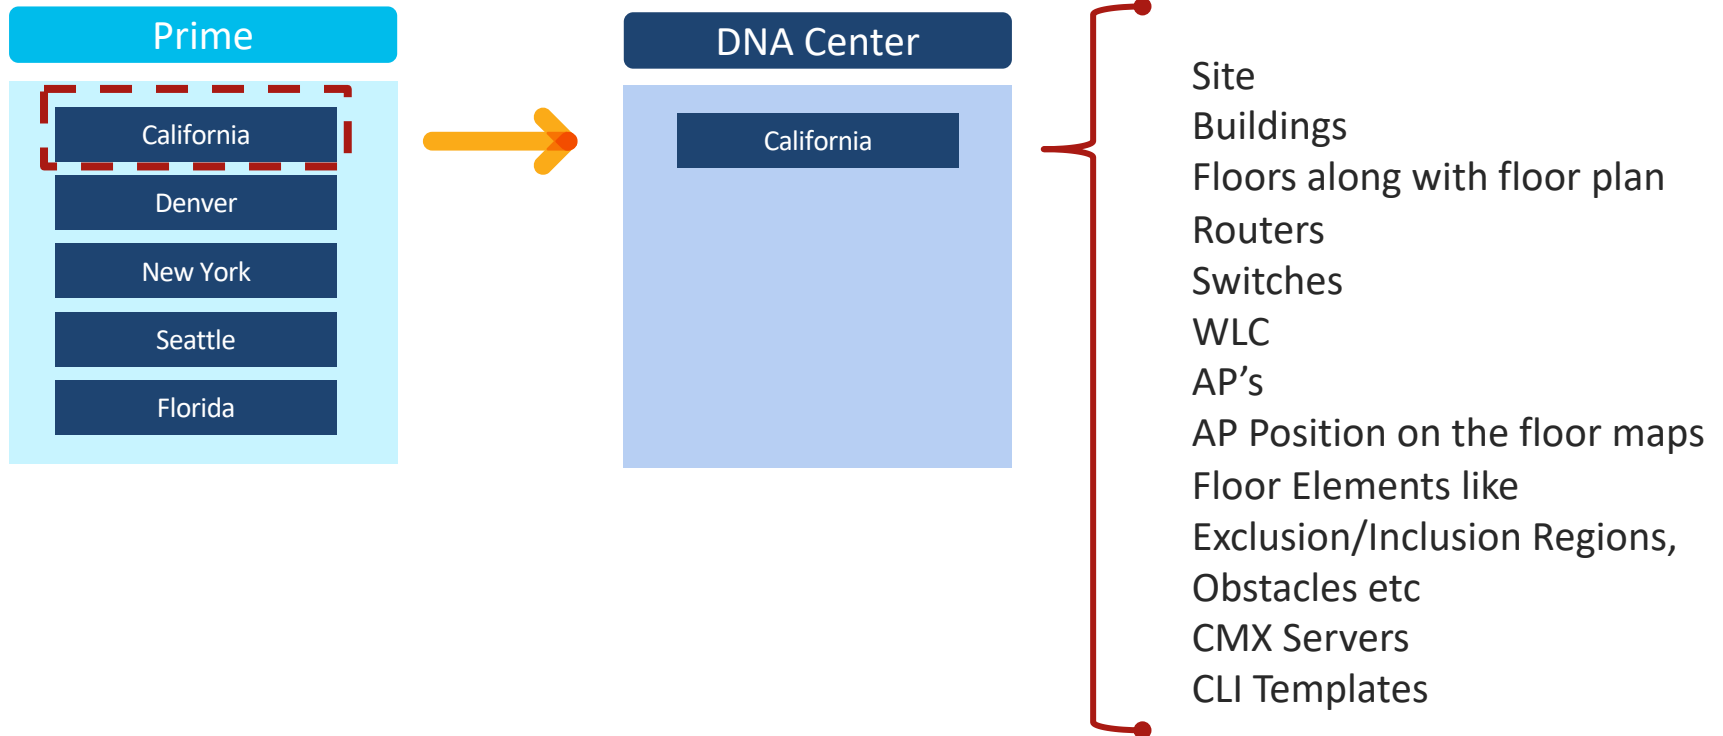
Prime

California
Denver
New York
Seattle
Florida

DNA Center

California

Site
Buildings
Floors along with floor plan
Routers
Switches
WLC
AP’s
AP Position on the floor maps
Floor Elements like Exclusion/Inclusion Regions, Obstacles etc
CMX Servers
CLI Templates